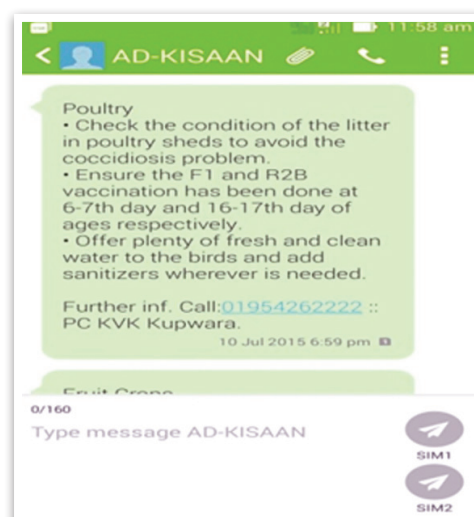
11:58 am
AD-KISAAN

Poultry
• Check the condition of the litter in poultry sheds to avoid the coccidiosis problem.
• Ensure the F1 and R2B vaccination has been done at 6-7th day and 16-17th day of ages respectively.
• Offer plenty of fresh and clean water to the birds and add sanitizers wherever is needed.

Further inf. Call:01954262222 :: PC KVK Kupwara.
10 Jul 2015 6:59 pm

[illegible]

0/160
Type message AD-KISAAN
SIM1
SIM2